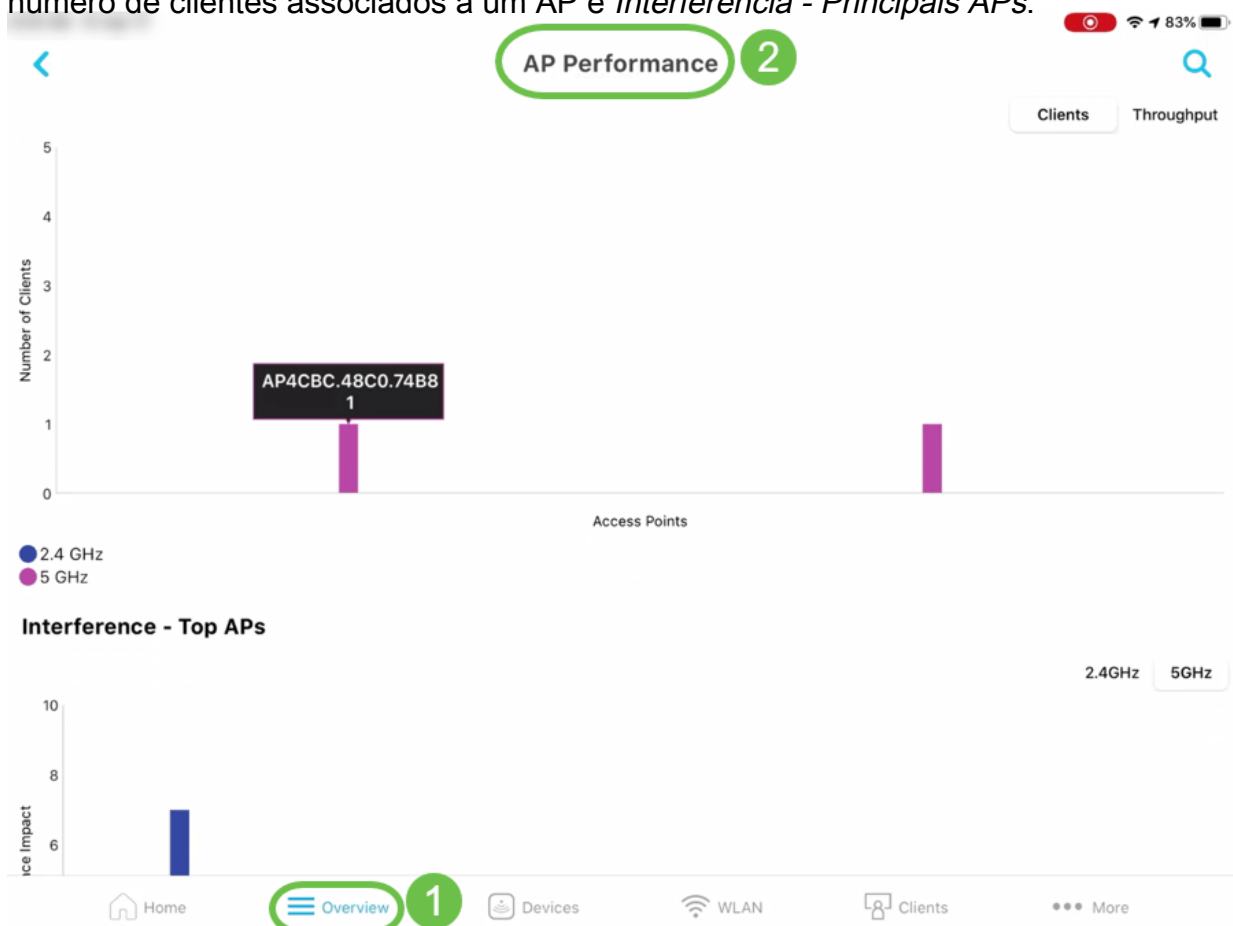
número de clientes associados a um AP e *Interferência - Principais APs*.

83%

AP Performance 2

Clients Throughput

5
4
3
2
1
0

Number of Clients

AP4CBC.48C0.74B8
1

Access Points

2.4 GHz
5 GHz

Interference - Top APs

2.4GHz 5GHz

10
8
6

ce Impact

Home Overview 1 Devices WLAN Clients More